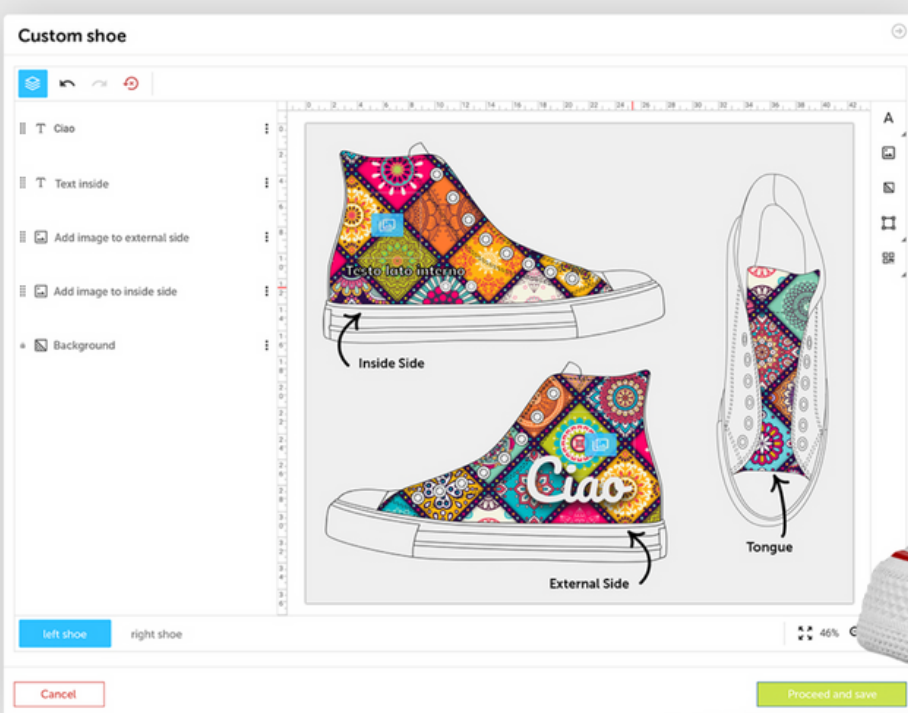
Custom shoe

Ciao

Text inside

Add image to external side

Add image to inside side

Background

Testo lato interno

Inside Side

Ciao

External Side

Tongue

left shoe

right shoe

46%

Cancel

Proceed and save